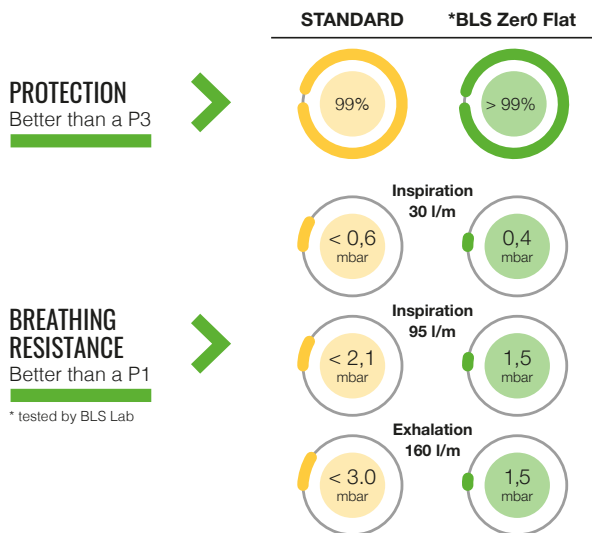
STANDARD

*BLS Zer0 Flat

PROTECTION
Better than a P3

99%

> 99%

Inspiration
30 l/m

< 0,6
mbar

0,4
mbar

BREATHING
RESISTANCE
Better than a P1

* tested by BLS Lab

Inspiration
95 l/m

< 2,1
mbar

1,5
mbar

Exhalation
160 l/m

< 3.0
mbar

1,5
mbar